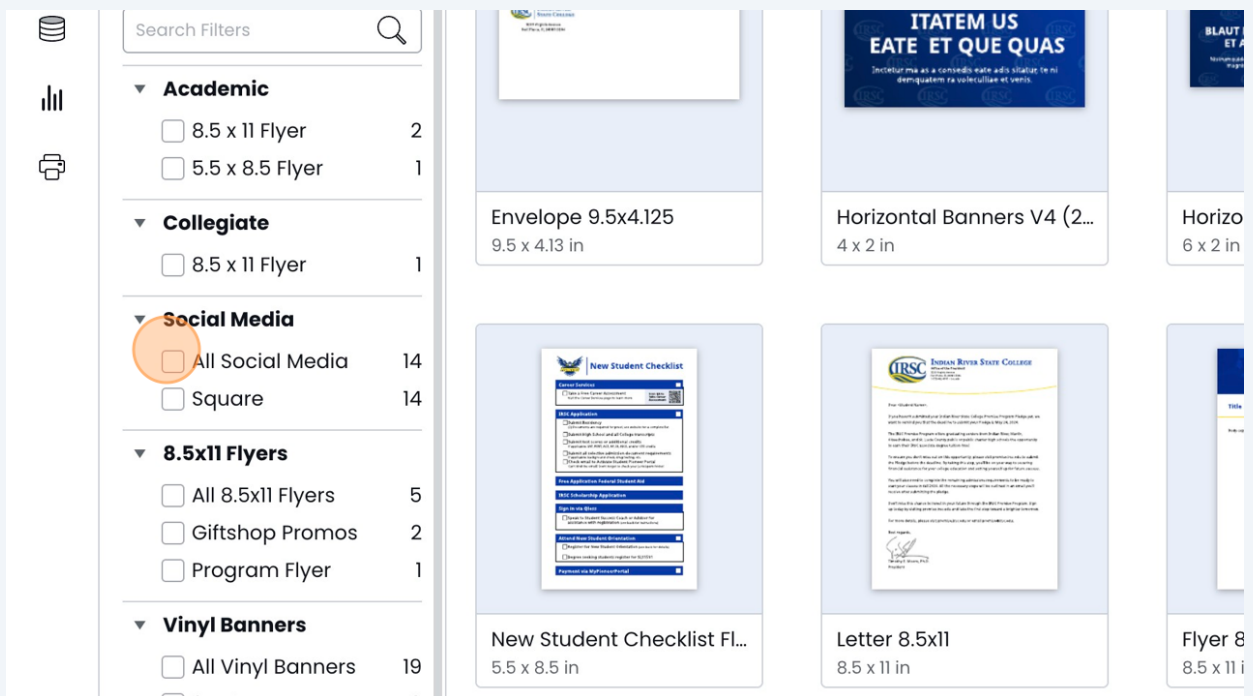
Search Filters

Academic
8.5 x 11 Flyer 2
5.5 x 8.5 Flyer 1

Collegiate
8.5 x 11 Flyer 1

Social Media
All Social Media 14
Square 14

8.5x11 Flyers
All 8.5x11 Flyers 5
Giftshop Promos 2
Program Flyer 1

Vinyl Banners
All Vinyl Banners 19

ITATEM US
EATE ET QUE QUAS
Inctetur ma as a consedis eate adis sitatur te ni demquatem ra voleculliae et venis.

BLAUT
ET A

Envelope 9.5x4.125
9.5 x 4.13 in

Horizontal Banners V4 (2...
4 x 2 in

Horizo
6 x 2 in

New Student Checklist

INDIAN RIVER STATE COLLEGE

New Student Checklist Fl...
5.5 x 8.5 in

Letter 8.5x11
8.5 x 11 in

Flyer 8
8.5 x 11 i